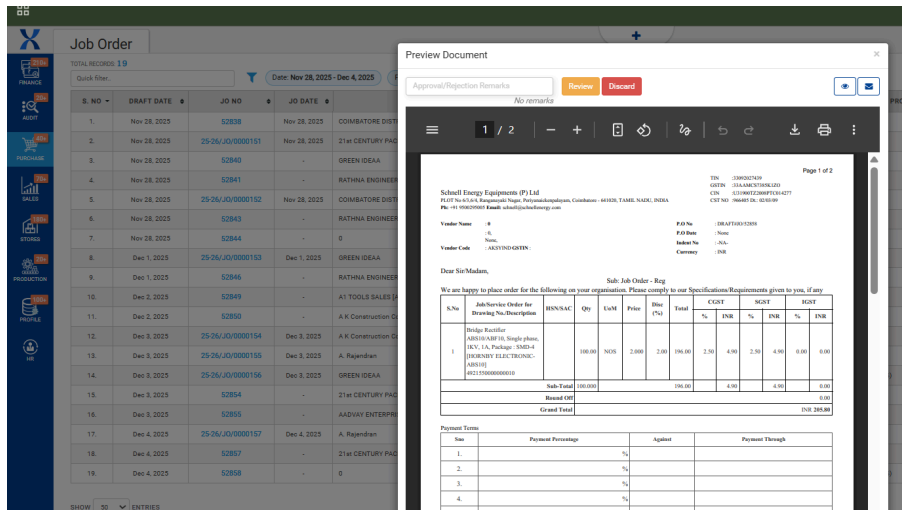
Job Order

TOTAL RECORDS: 19

Quick filter...

Date: Nov 28, 2025 - Dec 4, 2025

FINANCE
AUDIT
PURCHASE
SALES
STORES
PRODUCTION
PROFILE
HR

| S. NO | DRAFT DATE | JO NO | JO DATE | |
|---|---|---|---|---|
| 1. | Nov 28, 2025 | 52838 | Nov 28, 2025 | COIMBATORE DIST |
| 2. | Nov 28, 2025 | 25-26/JO/0000151 | Nov 28, 2025 | 21st CENTURY PAC |
| 3. | Nov 28, 2025 | 52840 | Nov 28, 2025 | GREEN IDEAA |
| 4. | Nov 28, 2025 | 52841 | Nov 28, 2025 | RATHNA ENGINEER |
| 5. | Nov 28, 2025 | 25-26/JO/0000152 | Nov 28, 2025 | COIMBATORE DIST |
| 6. | Nov 28, 2025 | 52843 | Nov 28, 2025 | RATHNA ENGINEER |
| 7. | Nov 28, 2025 | 52844 | - | 0 |
| 8. | Dec 1, 2025 | 25-26/JO/0000153 | Dec 1, 2025 | GREEN IDEAA |
| 9. | Dec 1, 2025 | 52846 | Dec 1, 2025 | RATHNA ENGINEER |
| 10. | Dec 2, 2025 | 52849 | Dec 2, 2025 | A1 TOOLS SALES |
| 11. | Dec 2, 2025 | 52850 | Dec 2, 2025 | A K Construction C |
| 12. | Dec 3, 2025 | 25-26/JO/0000154 | Dec 3, 2025 | A K Construction C |
| 13. | Dec 3, 2025 | 25-26/JO/0000155 | Dec 3, 2025 | A. Rajendran |
| 14. | Dec 3, 2025 | 25-26/JO/0000156 | Dec 3, 2025 | GREEN IDEAA |
| 15. | Dec 3, 2025 | 52854 | Dec 3, 2025 | 21st CENTURY PAC |
| 16. | Dec 3, 2025 | 52855 | Dec 3, 2025 | AADVAY ENTERPR |
| 17. | Dec 4, 2025 | 25-26/JO/0000157 | Dec 4, 2025 | A. Rajendran |
| 18. | Dec 4, 2025 | 52857 | Dec 4, 2025 | 21st CENTURY PAC |
| 19. | Dec 4, 2025 | 52858 | - | 0 |

SHOW 50 ENTRIES

Preview Document

Approval/Rejection Remarks
Review Discard
No remarks

1 / 2

Page 1 of 2

Schnell Energy Equipments (P) Ltd
PLOT No 6/5,6/4, Ranganayaki Nagar, Periyanaickenpalayam, Coimbatore - 641020, TAMIL NADU, INDIA
Ph: +91 9500295005 Email: schnell@schnellenergy.com

TIN : 33092027439
GSTIN : 33AAMCS7385K1ZO
CIN : U31900TZ2008PTC014277
CST NO : 966485 Dt.: 02/03/09

Vendor Name : 0
: 0,
None,
Vendor Code : AKSYIND GSTIN :

P.O No : DRAFT/00/52858
P.O Date : None
Indent No : -NA-
Currency : INR

Dear Sir/Madam,
Sub: Job Order - Reg
We are happy to place order for the following on your organisation. Please comply to our Specifications/Requirements given to you, if any

| S.No | Job/Service Order for Drawing No./Description | HSN/SAC | Qty | UoM | Price | Disc (%) | Total | CGST % | CGST INR | SGST % | SGST INR | IGST % | IGST INR |
|---|---|---|---|---|---|---|---|---|---|---|---|---|---|
| 1 | Bridge Rectifier ABS10/ABF10, Single phase, 1KV, 1A, Package : SMD-4 [HORNBY ELECTRONIC-ABS10] 4921550000000010 | | 100.00 | NOS | 2.000 | 2.00 | 196.00 | 2.50 | 4.90 | 2.50 | 4.90 | 0.00 | 0.00 |
| | Sub-Total | | 100.000 | | | | 196.00 | | 4.90 | | 4.90 | | 0.00 |
| | Round Off | | | | | | | | | | | | 0.00 |
| | Grand Total | | | | | | | | | | | | INR 205.80 |

Payment Terms

| Sno | Payment Percentage | Against | Payment Through |
|---|---|---|---|
| 1. | % | | |
| 2. | % | | |
| 3. | % | | |
| 4. | % | | |